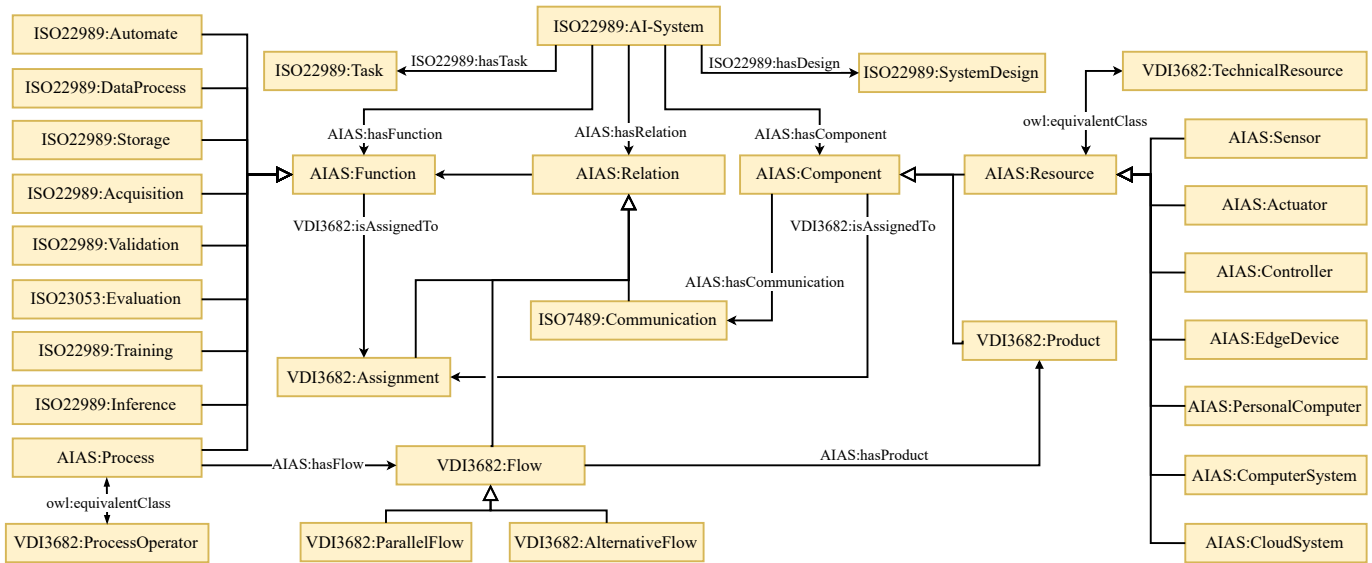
ISO22989:AI-System

ISO22989:Automate
ISO22989:DataProcess
ISO22989:Storage
ISO22989:Acquisition
ISO22989:Validation
ISO23053:Evaluation
ISO22989:Training
ISO22989:Inference
AIAS:Process
owl:equivalentClass
VDI3682:ProcessOperator

ISO22989:hasTask
ISO22989:Task
ISO22989:hasDesign
ISO22989:SystemDesign

AIAS:hasFunction
AIAS:hasRelation
AIAS:hasComponent

AIAS:Function
AIAS:Relation
AIAS:Component
AIAS:Resource

VDI3682:TechnicalResource
owl:equivalentClass

AIAS:Sensor
AIAS:Actuator
AIAS:Controller
AIAS:EdgeDevice
AIAS:PersonalComputer
AIAS:ComputerSystem
AIAS:CloudSystem

VDI3682:isAssignedTo
VDI3682:isAssignedTo
AIAS:hasCommunication
ISO7489:Communication
VDI3682:Product
VDI3682:Assignment

AIAS:hasFlow
VDI3682:Flow
AIAS:hasProduct
VDI3682:ParallelFlow
VDI3682:AlternativeFlow